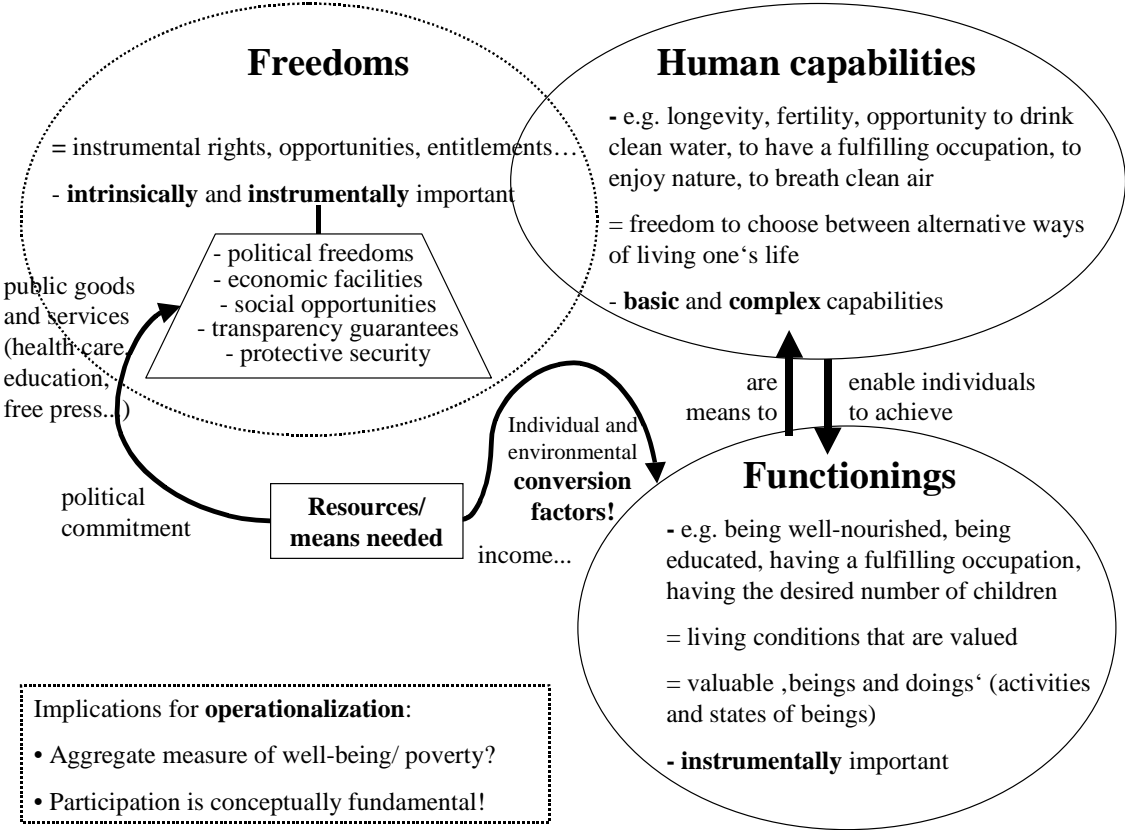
**Freedoms**

= instrumental rights, opportunities, entitlements…

- **intrinsically** and **instrumentally** important

- political freedoms
- economic facilities
- social opportunities
- transparency guarantees
- protective security

**Human capabilities**

- e.g. longevity, fertility, opportunity to drink clean water, to have a fulfilling occupation, to enjoy nature, to breath clean air

= freedom to choose between alternative ways of living one's life

- **basic** and **complex** capabilities

public goods and services (health care, education, free press...)

political commitment

**Resources/ means needed**

income...

Individual and environmental **conversion factors!**

are means to

enable individuals to achieve

**Functionings**

- e.g. being well-nourished, being educated, having a fulfilling occupation, having the desired number of children

= living conditions that are valued

= valuable ‚beings and doings' (activities and states of beings)

- **instrumentally** important

Implications for **operationalization**:

• Aggregate measure of well-being/ poverty?

• Participation is conceptually fundamental!